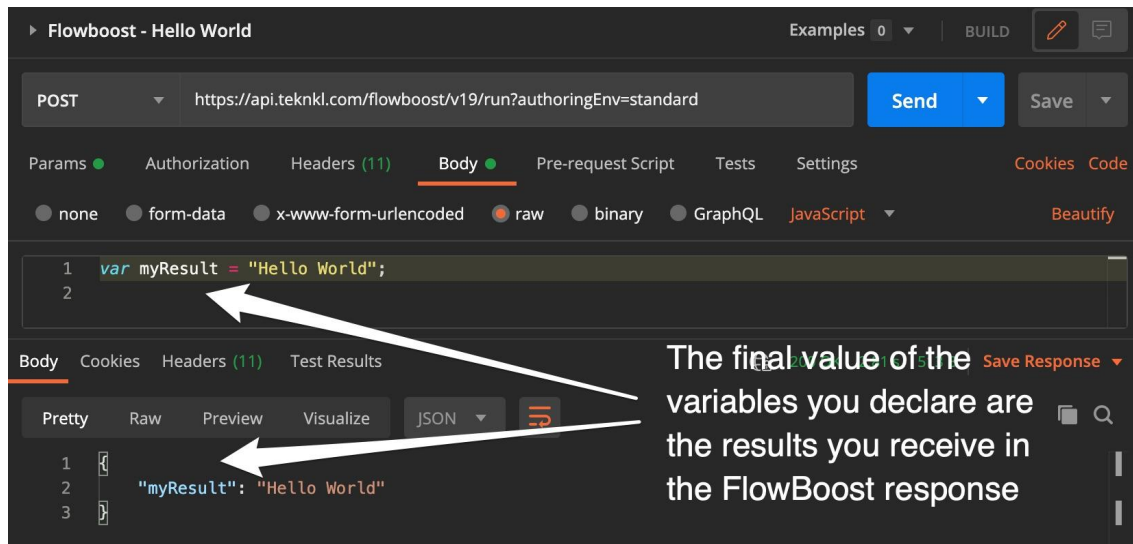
Flowboost - Hello World

Examples 0

BUILD

POST

https://api.teknkl.com/flowboost/v19/run?authoringEnv=standard

Send

Save

Params

Authorization

Headers (11)

Body

Pre-request Script

Tests

Settings

Cookies

Code

none

form-data

x-www-form-urlencoded

raw

binary

GraphQL

JavaScript

Beautify

1 var myResult = "Hello World";
2

Body

Cookies

Headers (11)

Test Results

Save Response

Pretty

Raw

Preview

Visualize

JSON

1 {
2 "myResult": "Hello World"
3 }

The final value of the variables you declare are the results you receive in the FlowBoost response